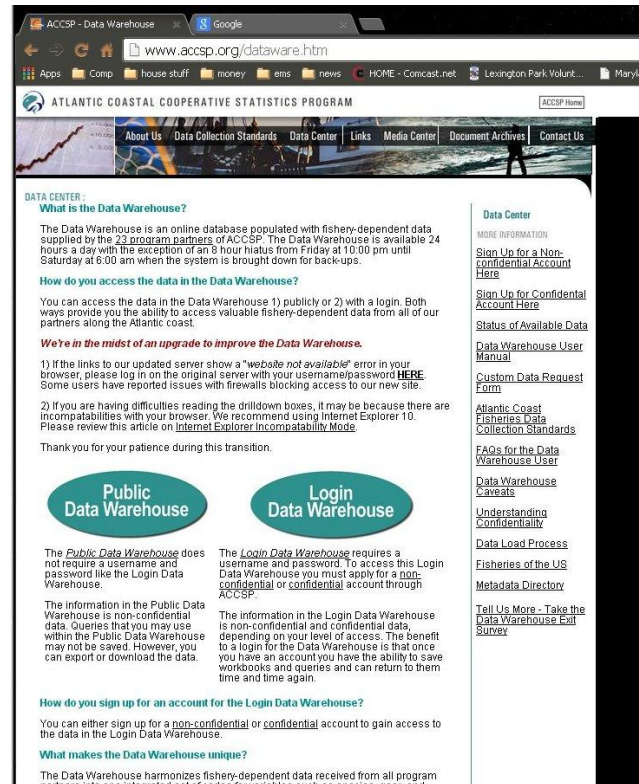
ACCSP - Data Warehouse
Google
www.accsp.org/dataware.htm
Apps Comp house stuff money ems news HOME - Comcast.net Lexington Park Volunt... Maryla

ATLANTIC COASTAL COOPERATIVE STATISTICS PROGRAM
ACCSP Home

About Us Data Collection Standards Data Center Links Media Center Document Archives Contact Us

DATA CENTER :
What is the Data Warehouse?

The Data Warehouse is an online database populated with fishery-dependent data supplied by the 23 program partners of ACCSP. The Data Warehouse is available 24 hours a day with the exception of an 8 hour hiatus from Friday at 10:00 pm until Saturday at 6:00 am when the system is brought down for back-ups.

How do you access the data in the Data Warehouse?

You can access the data in the Data Warehouse 1) publicly or 2) with a login. Both ways provide you the ability to access valuable fishery-dependent data from all of our partners along the Atlantic coast.

We're in the midst of an upgrade to improve the Data Warehouse.

1) If the links to our updated server show a "website not available" error in your browser, please log in on the original server with your username/password HERE. Some users have reported issues with firewalls blocking access to our new site.

2) If you are having difficulties reading the drilldown boxes, it may be because there are incompatibilities with your browser. We recommend using Internet Explorer 10. Please review this article on Internet Explorer Incompatability Mode.

Thank you for your patience during this transition.

Public Data Warehouse

Login Data Warehouse

The Public Data Warehouse does not require a username and password like the Login Data Warehouse.

The information in the Public Data Warehouse is non-confidential data. Queries that you may use within the Public Data Warehouse may not be saved. However, you can export or download the data.

The Login Data Warehouse requires a username and password. To access this Login Data Warehouse you must apply for a non-confidential or confidential account through ACCSP.

The information in the Login Data Warehouse is non-confidential and confidential data, depending on your level of access. The benefit to a login for the Data Warehouse is that once you have an account you have the ability to save workbooks and queries and can return to them time and time again.

How do you sign up for an account for the Login Data Warehouse?

You can either sign up for a non-confidential or confidential account to gain access to the data in the Login Data Warehouse.

What makes the Data Warehouse unique?

The Data Warehouse harmonizes fishery-dependent data received from all program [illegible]

Data Center
MORE INFORMATION
Sign Up for a Non-confidential Account Here
Sign Up for Confidental Account Here
Status of Available Data
Data Warehouse User Manual
Custom Data Request Form
Atlantic Coast Fisheries Data Collection Standards
FAQs for the Data Warehouse User
Data Warehouse Caveats
Understanding Confidentiality
Data Load Process
Fisheries of the US
Metadata Directory
Tell Us More - Take the Data Warehouse Exit Survey